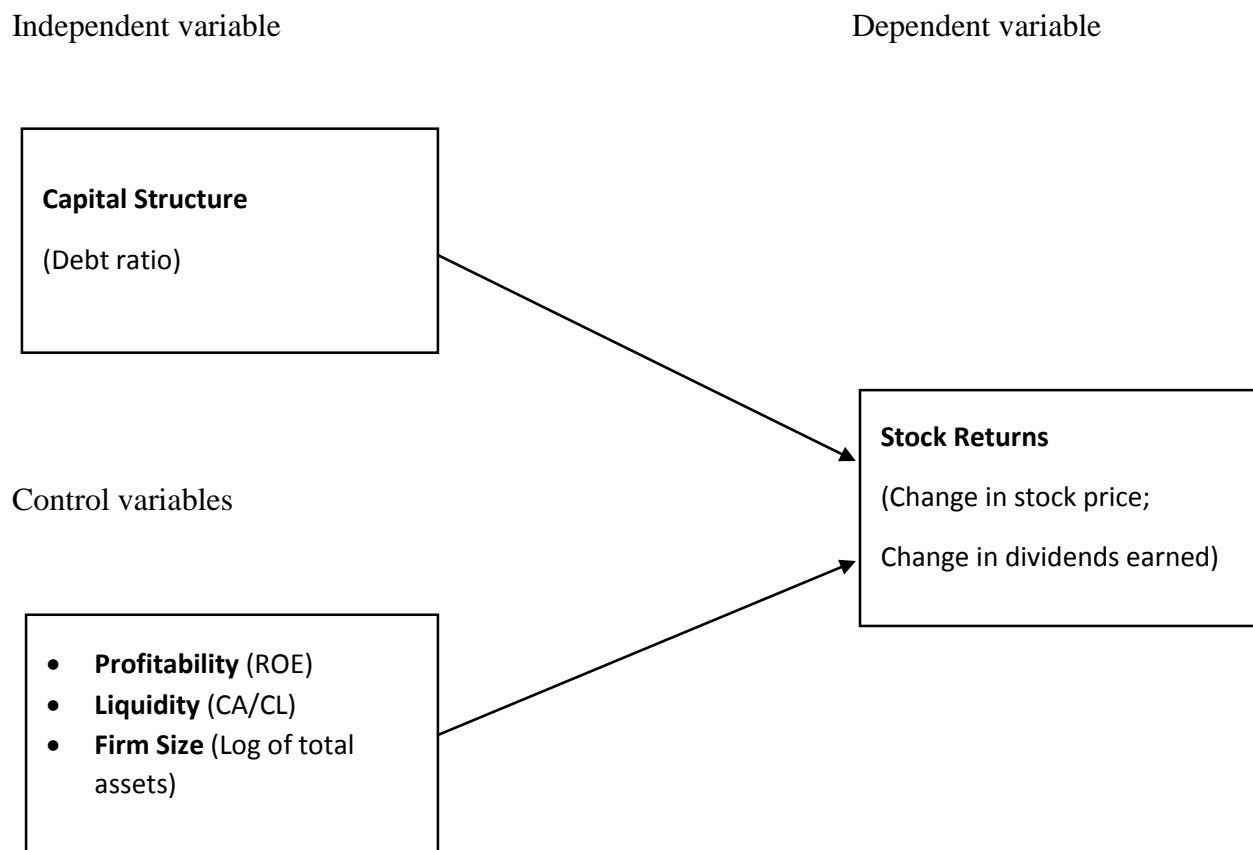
Independent variable

Dependent variable

**Capital Structure**

(Debt ratio)

**Stock Returns**

(Change in stock price;

Change in dividends earned)

Control variables

- **Profitability** (ROE)
- **Liquidity** (CA/CL)
- **Firm Size** (Log of total assets)